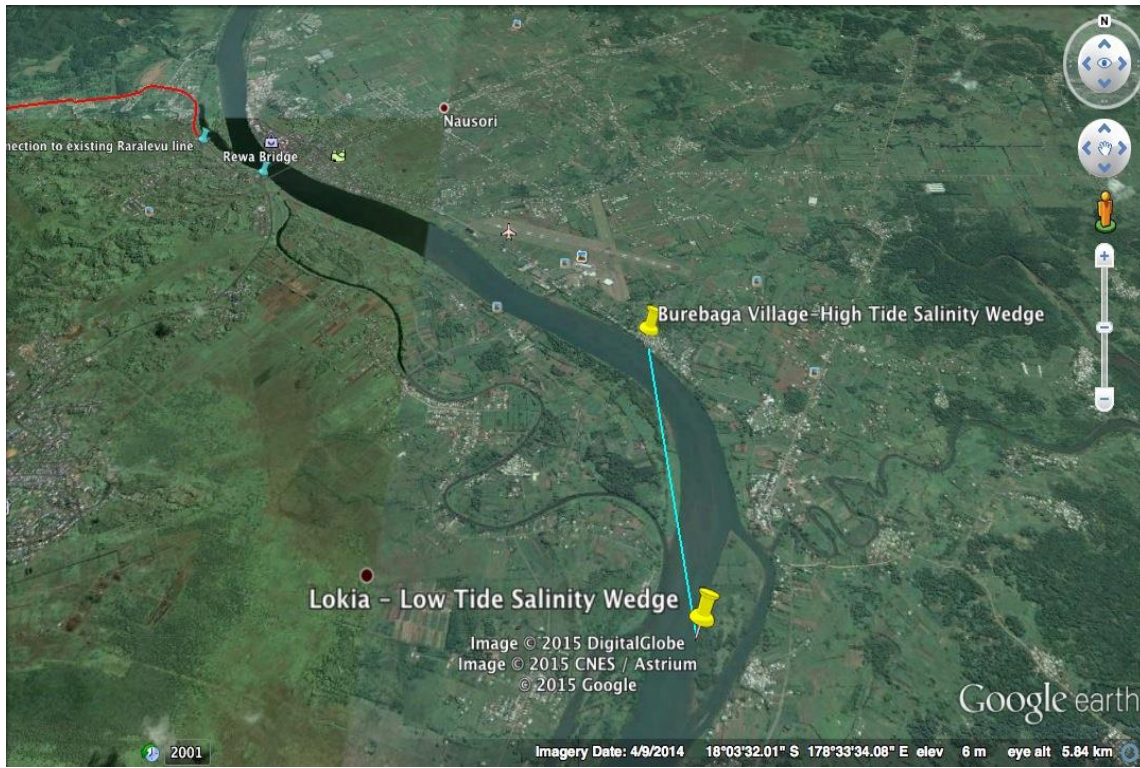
N

nection to existing Raralevu line

Rewa Bridge

Nausori

Burebaga Village-High Tide Salinity Wedge

Lokia - Low Tide Salinity Wedge

Image © 2015 DigitalGlobe
Image © 2015 CNES / Astrium
© 2015 Google

Google earth

2001

Imagery Date: 4/9/2014 18°03'32.01" S 178°33'34.08" E elev 6 m eye alt 5.84 km